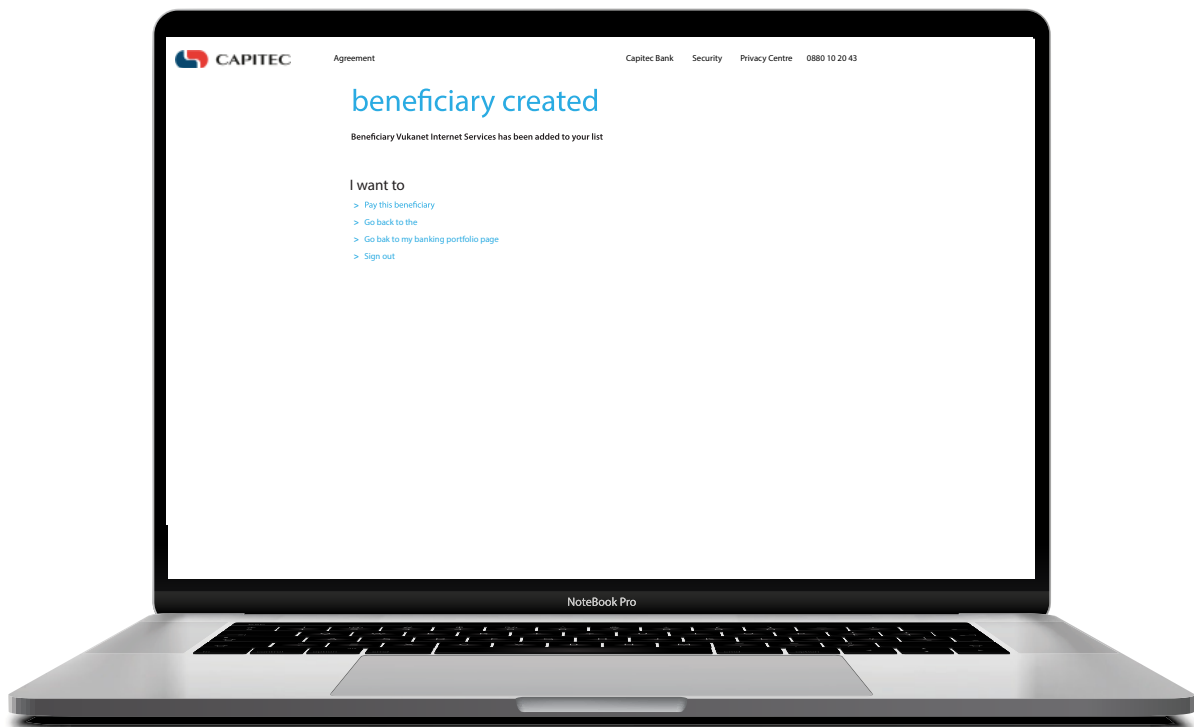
CAPITEC

Agreement

Capitec Bank Security Privacy Centre 0880 10 20 43

beneficiary created

Beneficiary Vukanet Internet Services has been added to your list

I want to

> Pay this beneficiary

> Go back to the

> Go bak to my banking portfolio page

> Sign out

NoteBook Pro